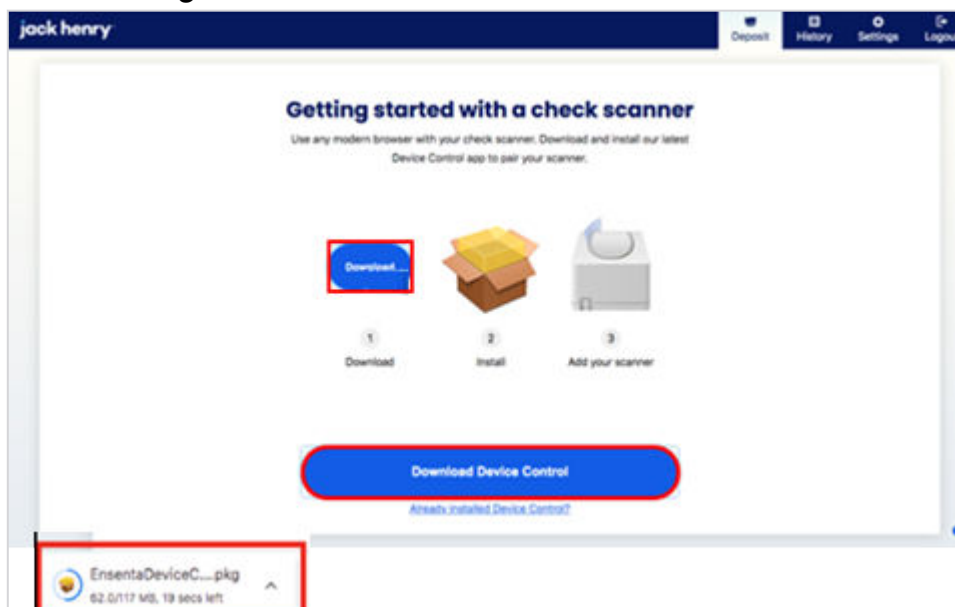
jack henry

Deposit History Settings Logou

Getting started with a check scanner

Use any modern browser with your check scanner. Download and install our latest Device Control app to pair your scanner.

Download...

1 Download

2 Install

3 Add your scanner

Download Device Control

Already installed Device Control?

EnsentaDeviceC....pkg
62.0/117 MB, 19 secs left